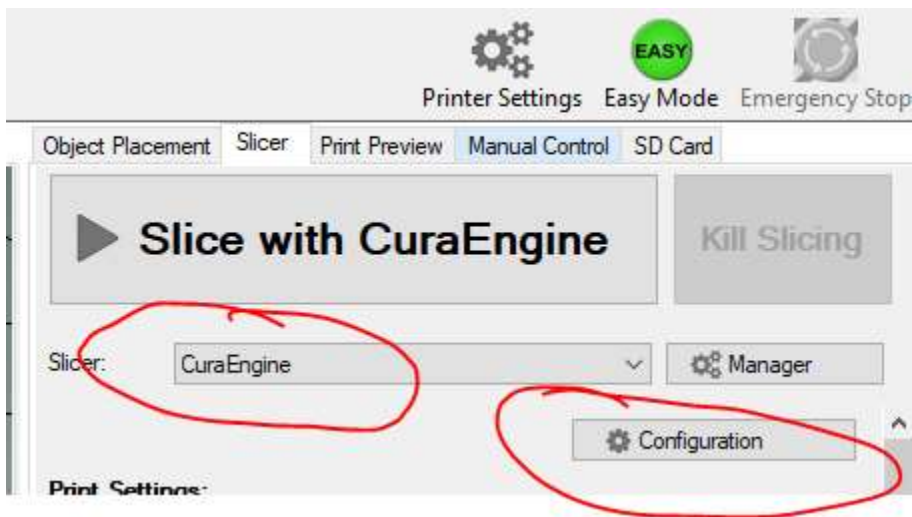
EASY

Printer Settings Easy Mode Emergency Stop

Object Placement Slicer Print Preview Manual Control SD Card

Slice with CuraEngine

Kill Slicing

Slicer: CuraEngine

Manager

Configuration

Print Settings: